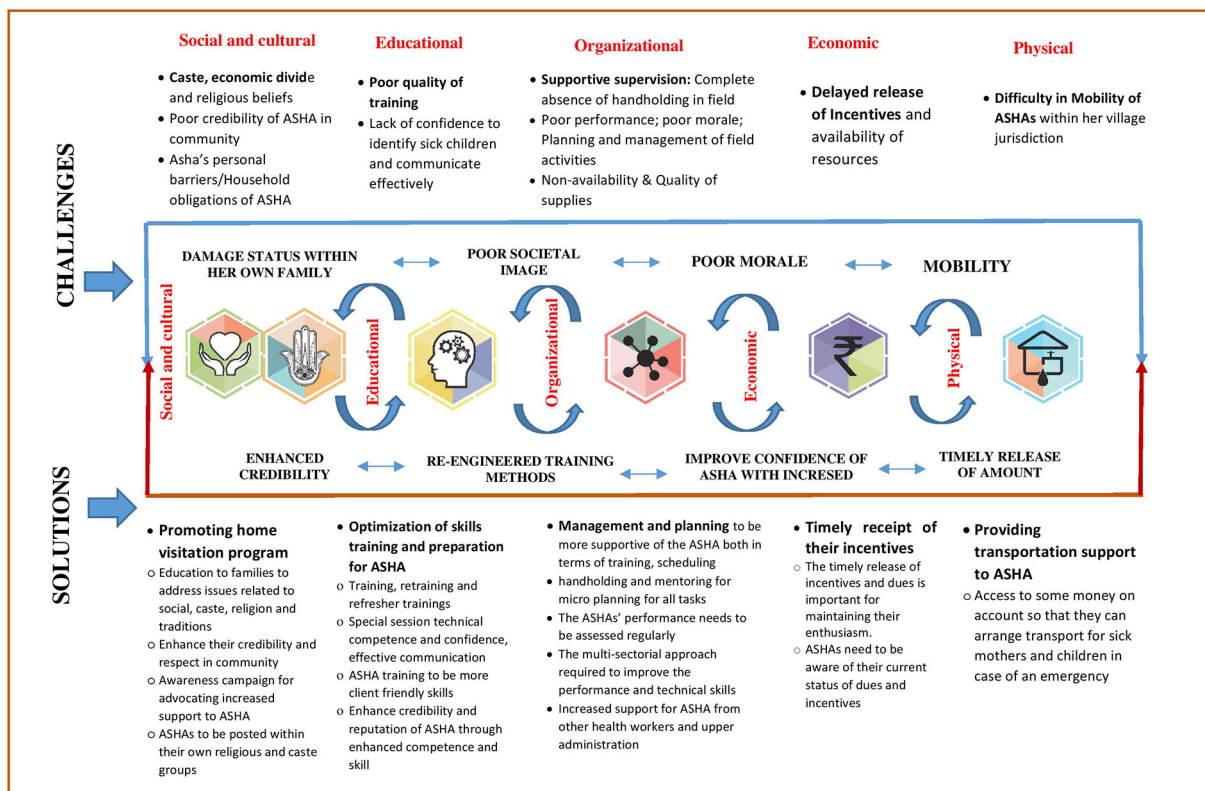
CHALLENGES

Social and cultural
- **Caste, economic divide** and religious beliefs
- Poor credibility of ASHA in community
- Asha's personal barriers/Household obligations of ASHA

Educational
- **Poor quality of training**
- Lack of confidence to identify sick children and communicate effectively

Organizational
- **Supportive supervision:** Complete absence of handholding in field
- Poor performance; poor morale; Planning and management of field activities
- Non-availability & Quality of supplies

Economic
- **Delayed release of Incentives** and availability of resources

Physical
- **Difficulty in Mobility of ASHAs** within her village jurisdiction

DAMAGE STATUS WITHIN HER OWN FAMILY

POOR SOCIETAL IMAGE

POOR MORALE

MOBILITY

Social and cultural

Educational

Organizational

Economic

Physical

ENHANCED CREDIBILITY

RE-ENGINEERED TRAINING METHODS

IMPROVE CONFIDENCE OF ASHA WITH INCRESED

TIMELY RELEASE OF AMOUNT

SOLUTIONS

- **Promoting home visitation program**
  - Education to families to address issues related to social, caste, religion and traditions
  - Enhance their credibility and respect in community
  - Awareness campaign for advocating increased support to ASHA
  - ASHAs to be posted within their own religious and caste groups

- **Optimization of skills training and preparation for ASHA**
  - Training, retraining and refresher trainings
  - Special session technical competence and confidence, effective communication
  - ASHA training to be more client friendly skills
  - Enhance credibility and reputation of ASHA through enhanced competence and skill

- **Management and planning** to be more supportive of the ASHA both in terms of training, scheduling
- handholding and mentoring for micro planning for all tasks
- The ASHAs' performance needs to be assessed regularly
- The multi-sectorial approach required to improve the performance and technical skills
- Increased support for ASHA from other health workers and upper administration

- **Timely receipt of their incentives**
  - The timely release of incentives and dues is important for maintaining their enthusiasm.
  - ASHAs need to be aware of their current status of dues and incentives

- **Providing transportation support to ASHA**
  - Access to some money on account so that they can arrange transport for sick mothers and children in case of an emergency